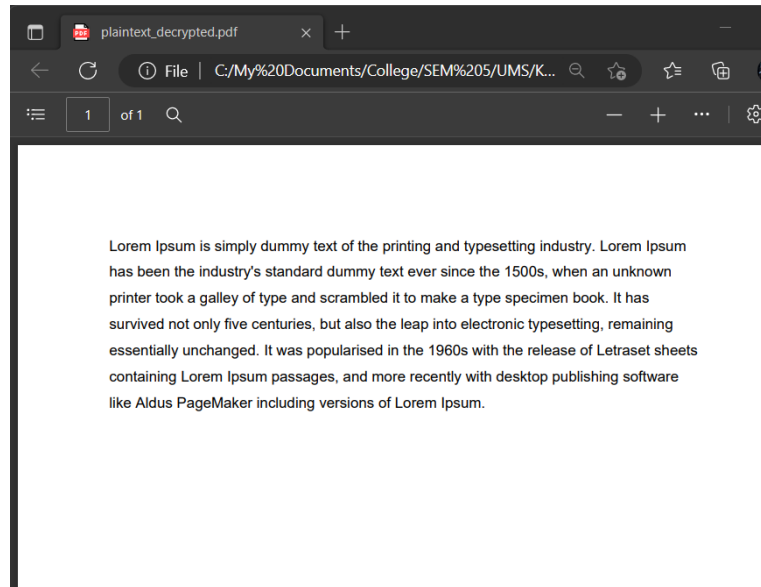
plaintext_decrypted.pdf

File | C:/My%20Documents/College/SEM%205/UMS/K...

1 of 1

Lorem Ipsum is simply dummy text of the printing and typesetting industry. Lorem Ipsum has been the industry's standard dummy text ever since the 1500s, when an unknown printer took a galley of type and scrambled it to make a type specimen book. It has survived not only five centuries, but also the leap into electronic typesetting, remaining essentially unchanged. It was popularised in the 1960s with the release of Letraset sheets containing Lorem Ipsum passages, and more recently with desktop publishing software like Aldus PageMaker including versions of Lorem Ipsum.